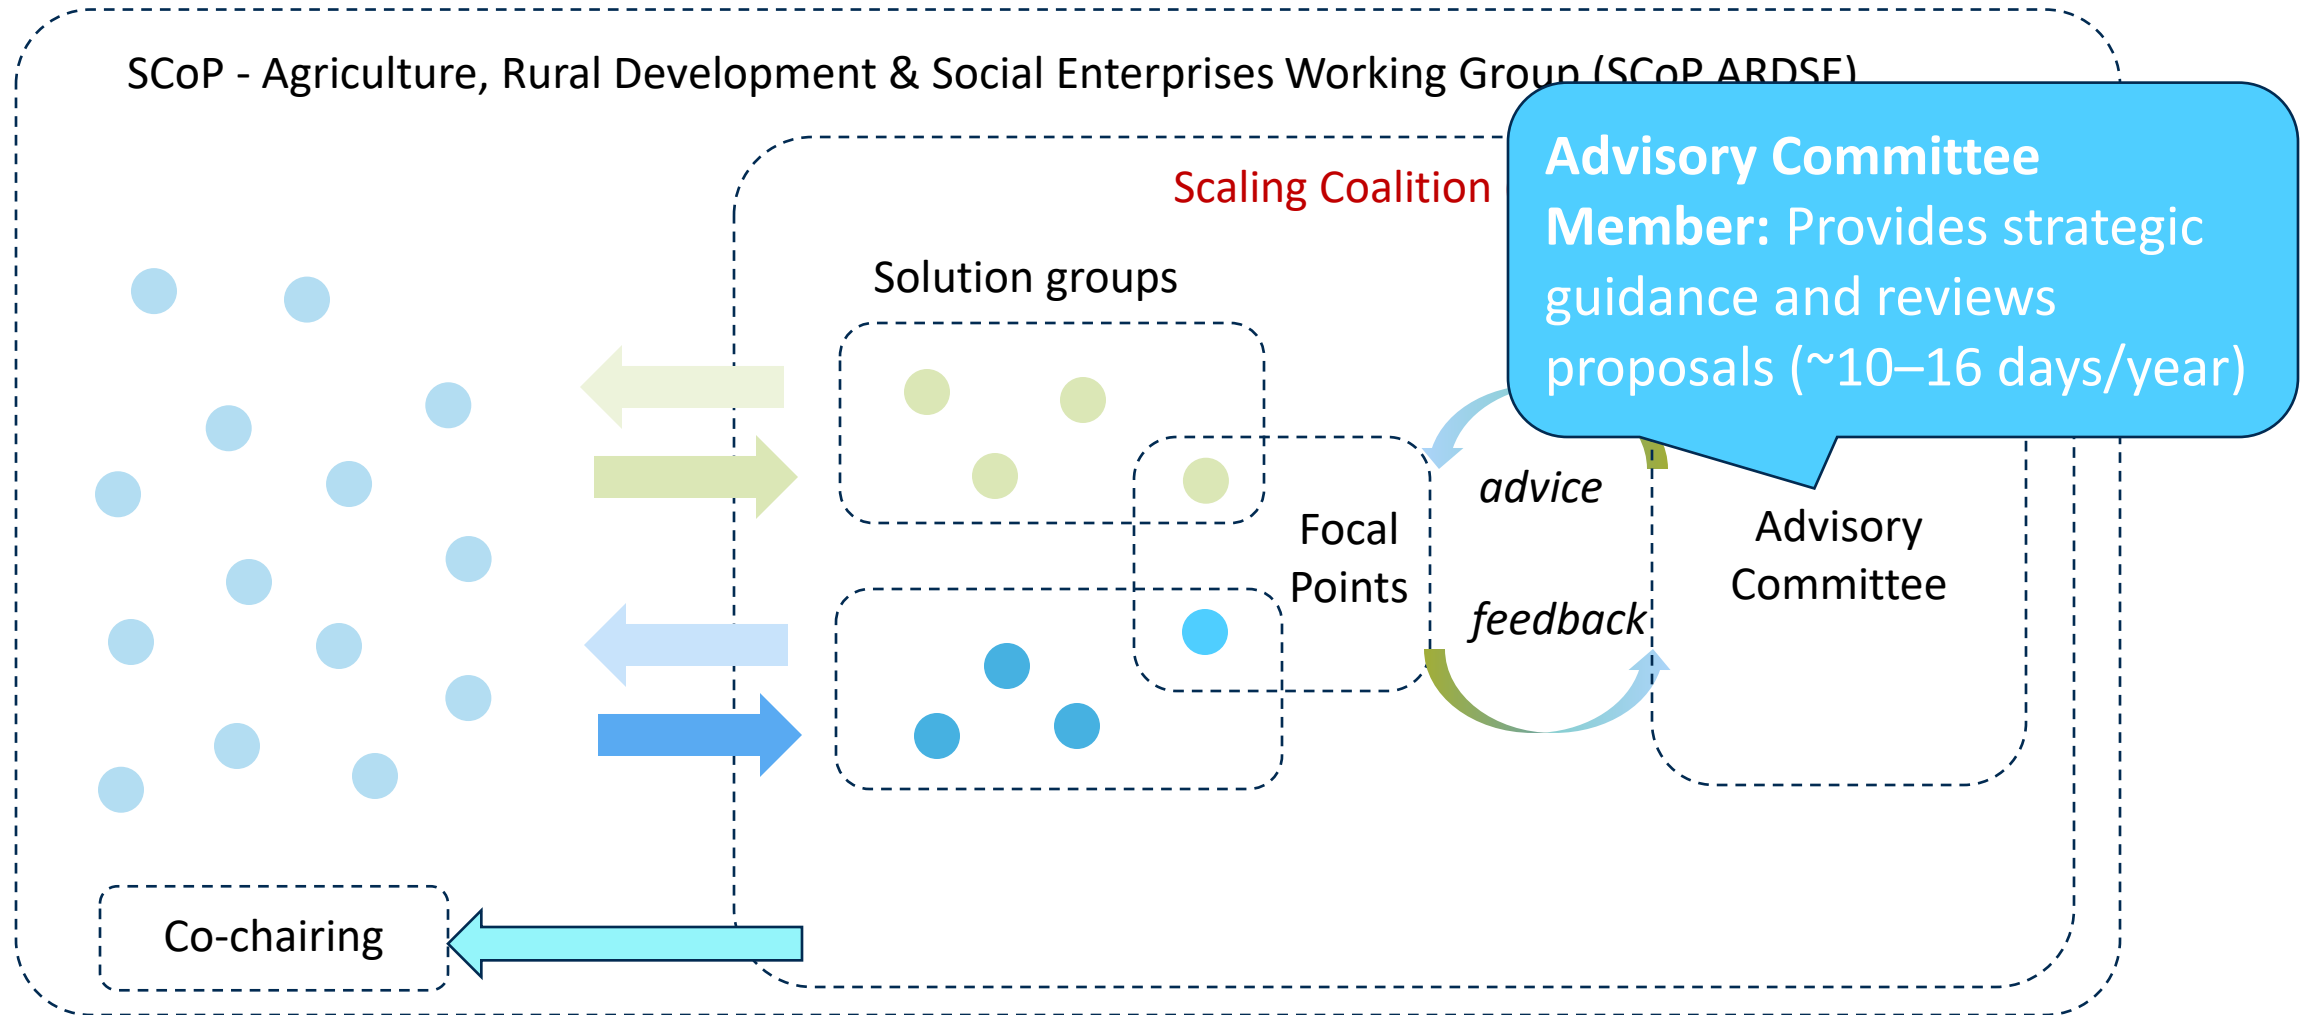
SCoP - Agriculture, Rural Development & Social Enterprises Working Group (SCoP ARDSE)

Advisory Committee Member: Provides strategic guidance and reviews proposals (~10–16 days/year)

Scaling Coalition

Solution groups

Focal Points

advice

feedback

Advisory Committee

Co-chairing